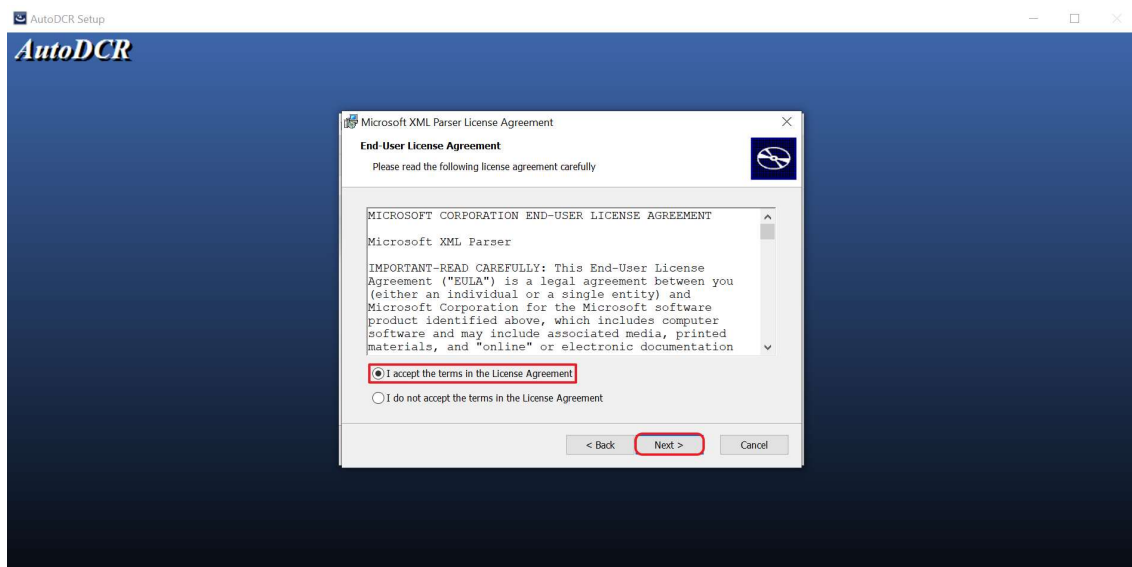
AutoDCR Setup

AutoDCR

Microsoft XML Parser License Agreement

End-User License Agreement

Please read the following license agreement carefully

MICROSOFT CORPORATION END-USER LICENSE AGREEMENT

Microsoft XML Parser

IMPORTANT-READ CAREFULLY: This End-User License Agreement ("EULA") is a legal agreement between you (either an individual or a single entity) and Microsoft Corporation for the Microsoft software product identified above, which includes computer software and may include associated media, printed materials, and "online" or electronic documentation

I accept the terms in the License Agreement

I do not accept the terms in the License Agreement

< Back

Next >

Cancel